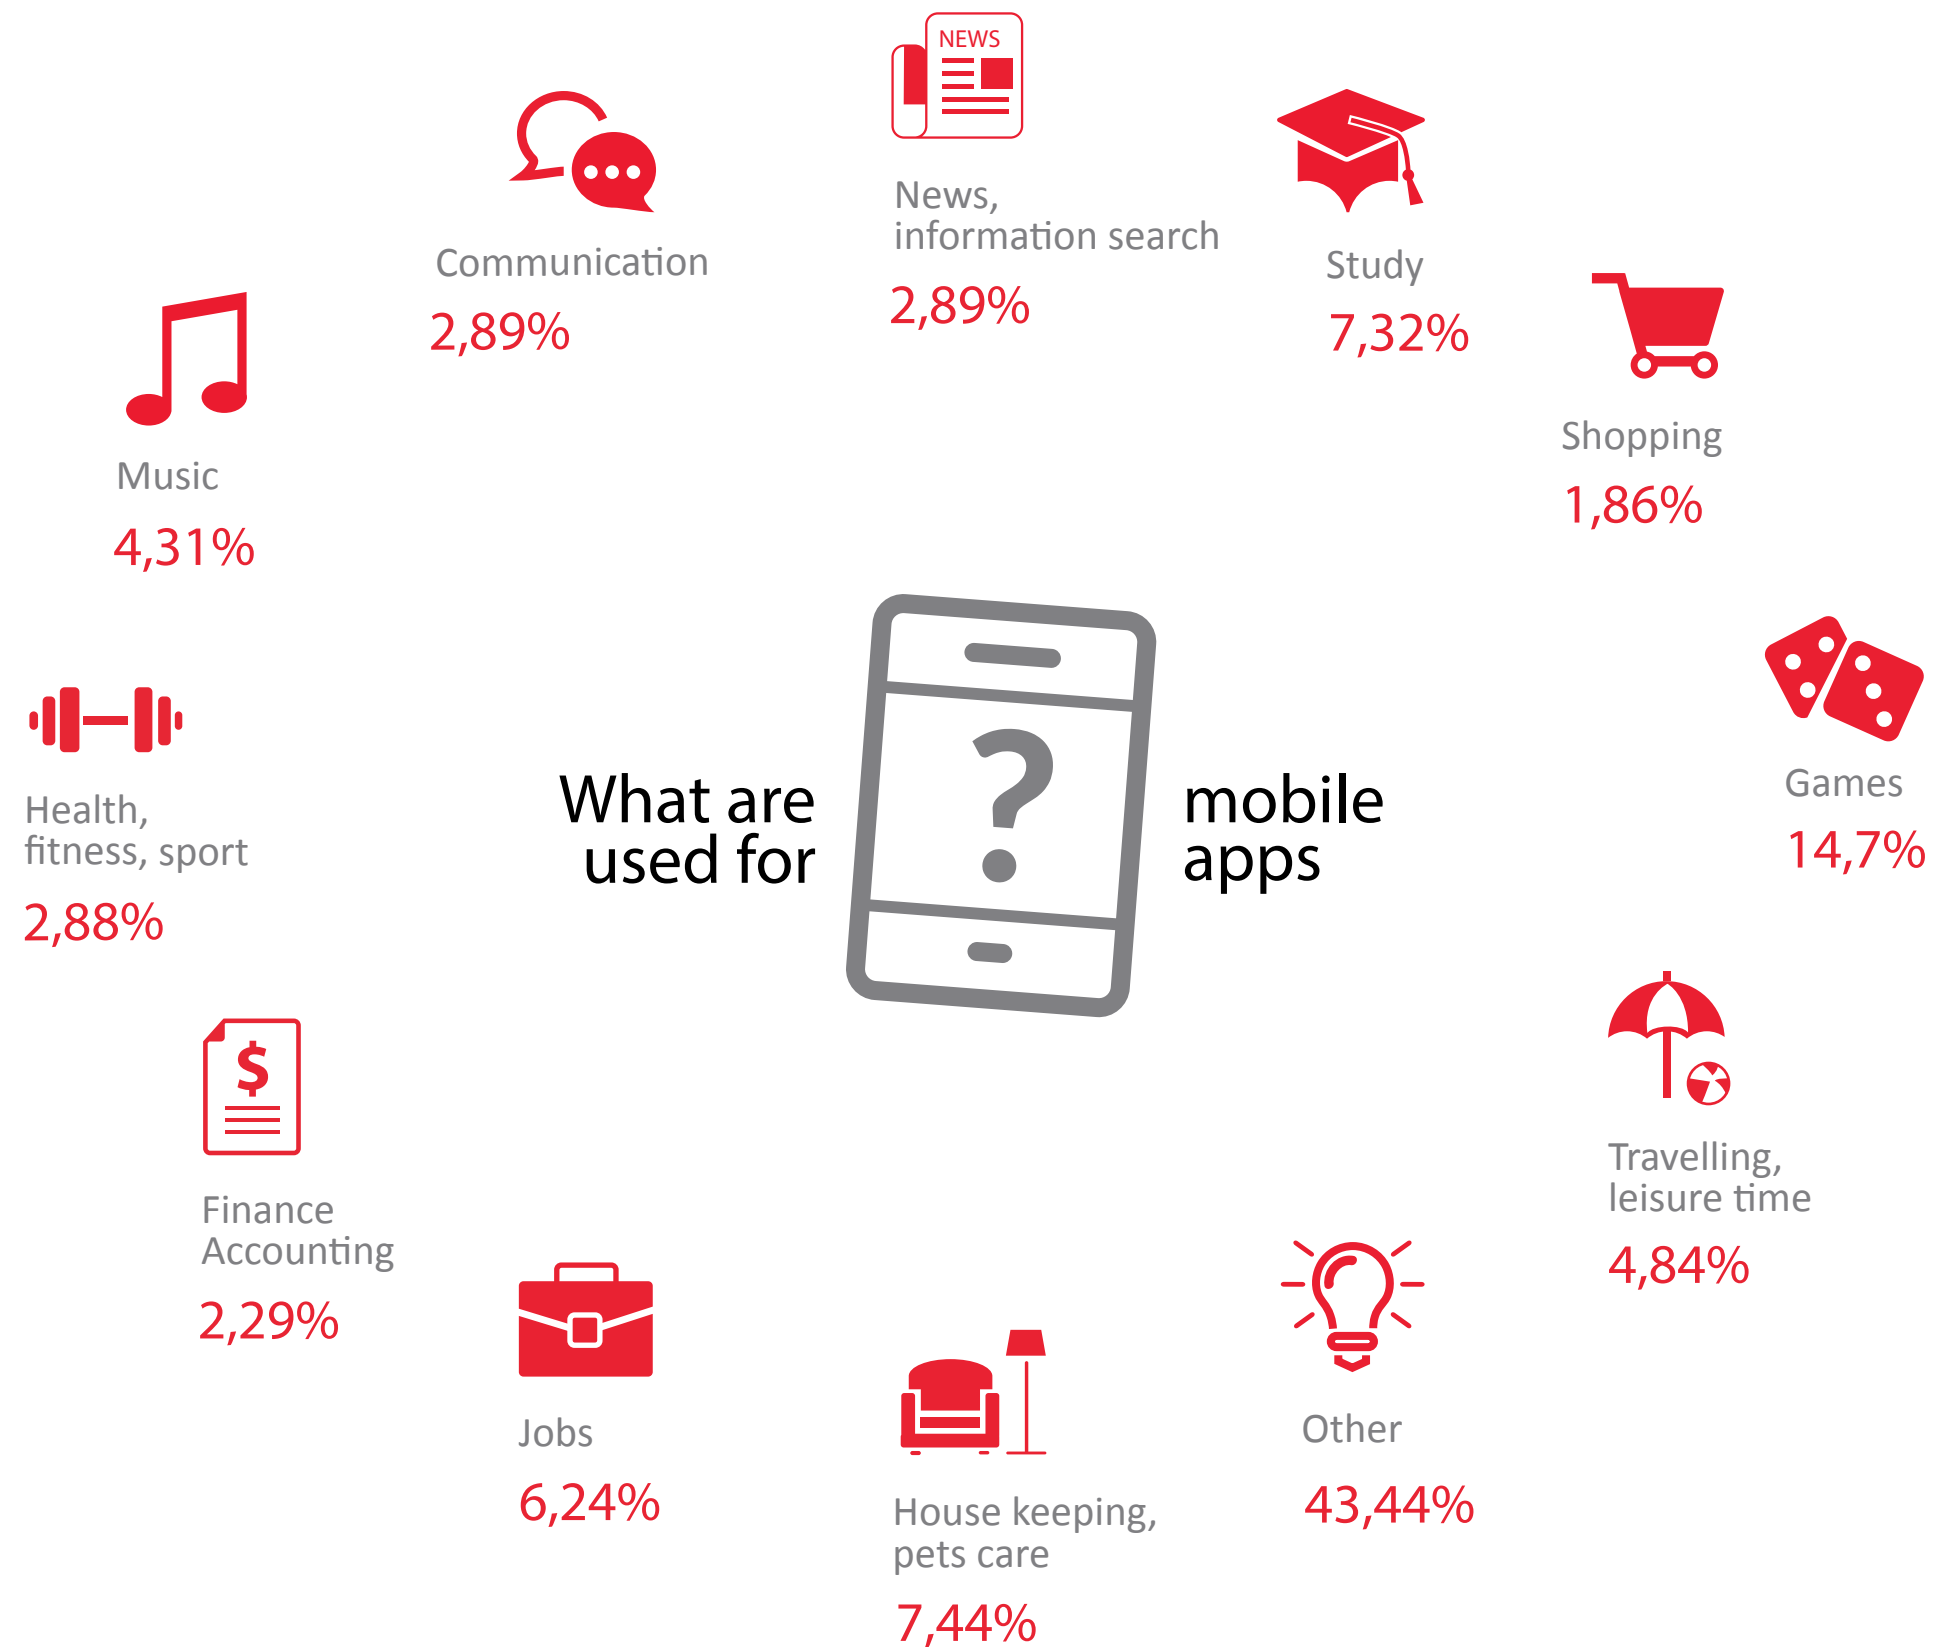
NEWS

News, information search
2,89%

Communication
2,89%

Study
7,32%

Shopping
1,86%

Music
4,31%

What are used for

?

mobile apps

Games
14,7%

Health, fitness, sport
2,88%

Travelling, leisure time
4,84%

Finance Accounting
2,29%

Jobs
6,24%

House keeping, pets care
7,44%

Other
43,44%